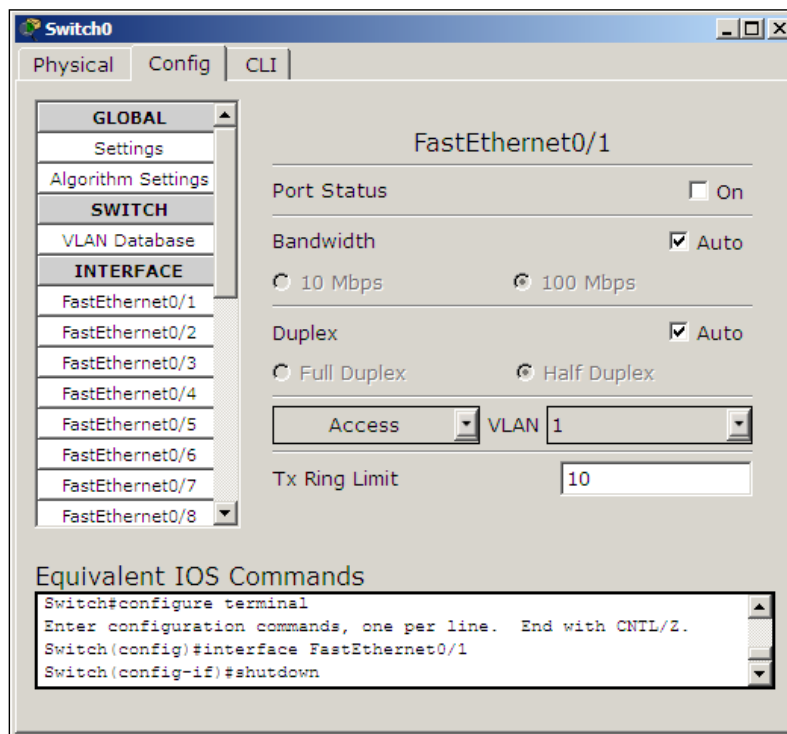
Switch0

Physical Config CLI

GLOBAL
Settings
Algorithm Settings
SWITCH
VLAN Database
INTERFACE
FastEthernet0/1
FastEthernet0/2
FastEthernet0/3
FastEthernet0/4
FastEthernet0/5
FastEthernet0/6
FastEthernet0/7
FastEthernet0/8

FastEthernet0/1

Port Status On

Bandwidth Auto

10 Mbps 100 Mbps

Duplex Auto

Full Duplex Half Duplex

Access VLAN 1

Tx Ring Limit 10

Equivalent IOS Commands

Switch#configure terminal
Enter configuration commands, one per line. End with CNTL/Z.
Switch(config)#interface FastEthernet0/1
Switch(config-if)#shutdown